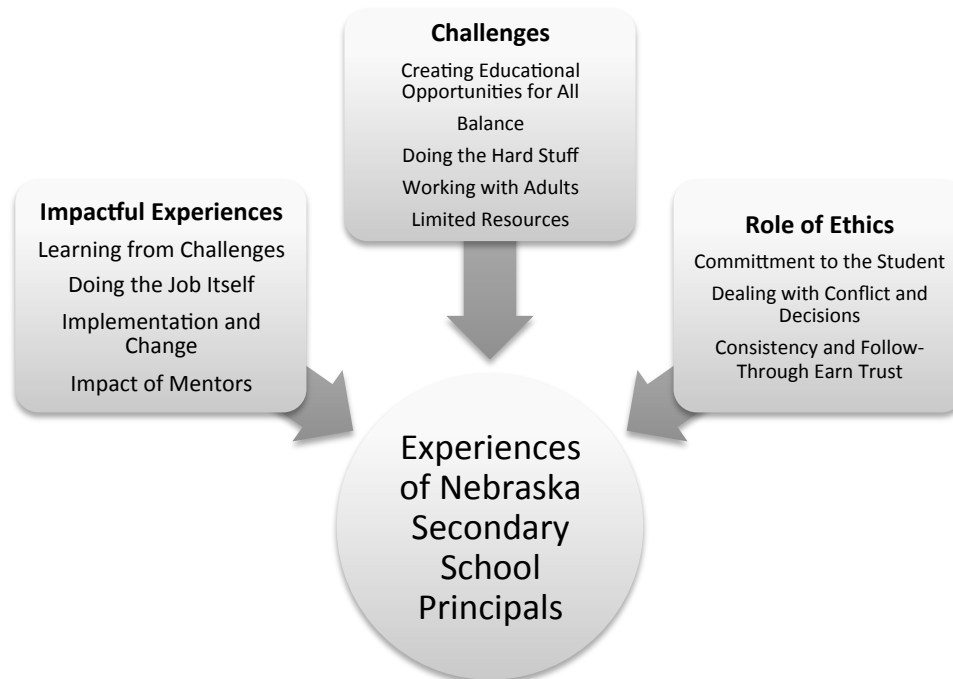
**Challenges**

Creating Educational Opportunities for All

Balance

Doing the Hard Stuff

Working with Adults

Limited Resources

**Impactful Experiences**

Learning from Challenges

Doing the Job Itself

Implementation and Change

Impact of Mentors

**Role of Ethics**

Committment to the Student

Dealing with Conflict and Decisions

Consistency and Follow-Through Earn Trust

Experiences of Nebraska Secondary School Principals